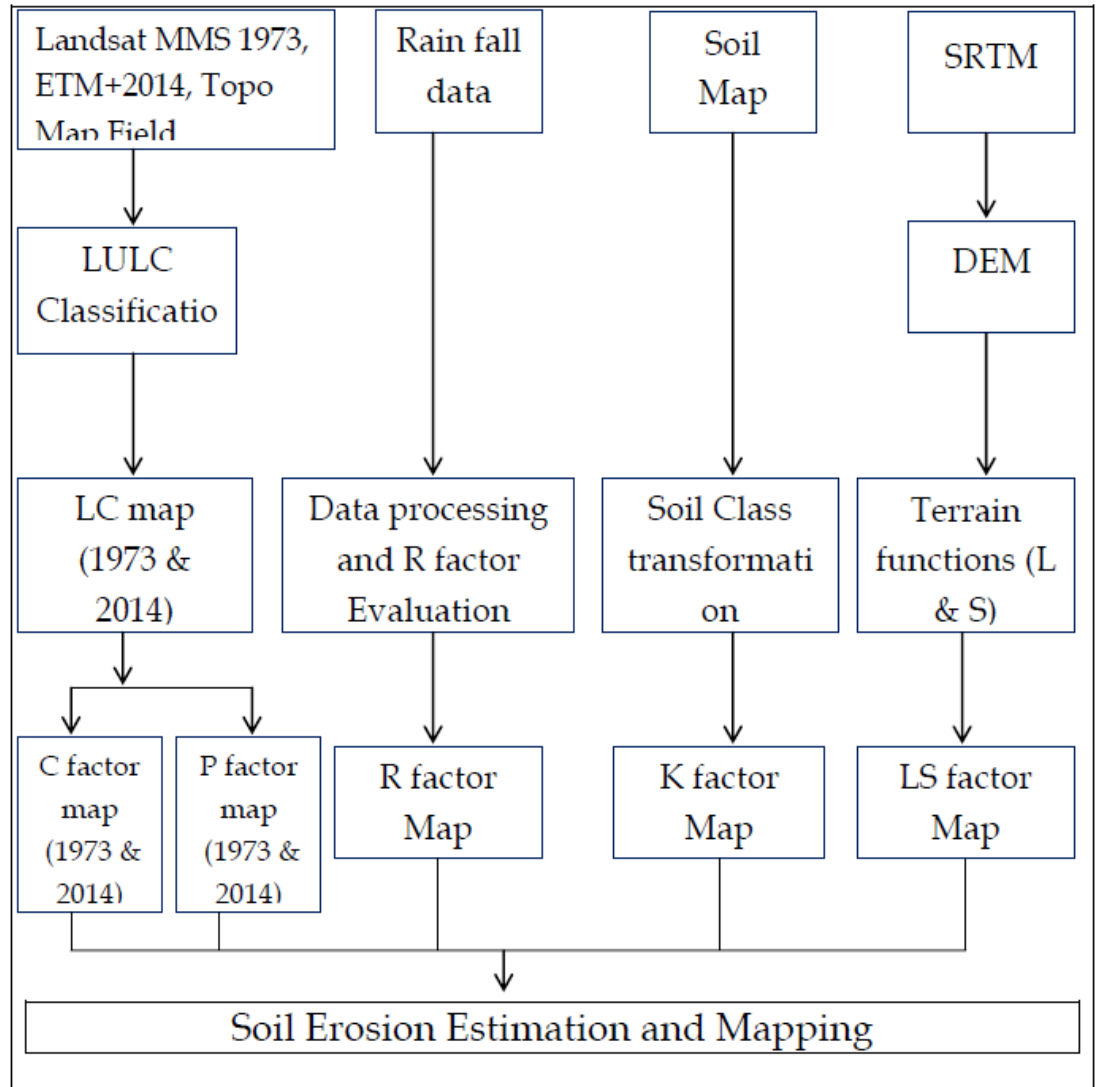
Landsat MMS 1973, ETM+2014, Topo Map Field

Rain fall data

Soil Map

SRTM

LULC Classificatio

DEM

LC map (1973 & 2014)

Data processing and R factor Evaluation

Soil Class transformati on

Terrain functions (L & S)

C factor map (1973 & 2014)

P factor map (1973 & 2014)

R factor Map

K factor Map

LS factor Map

Soil Erosion Estimation and Mapping